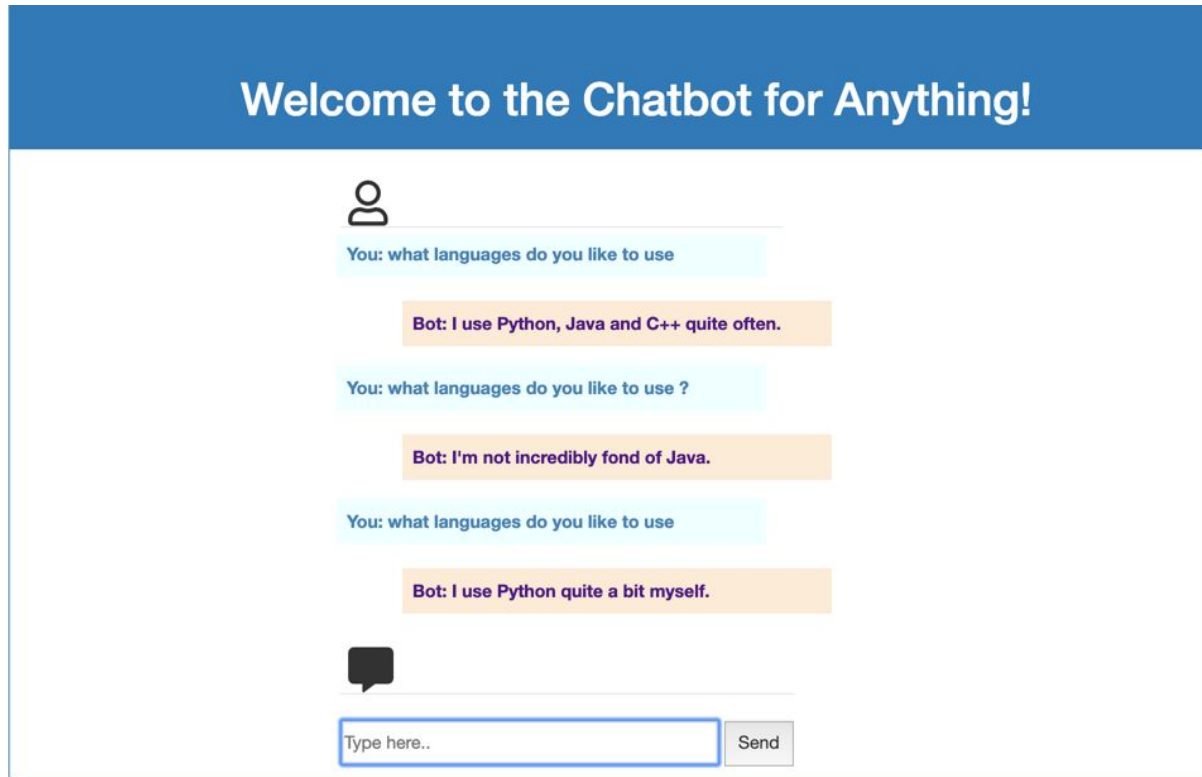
Welcome to the Chatbot for Anything!

You: what languages do you like to use

Bot: I use Python, Java and C++ quite often.

You: what languages do you like to use ?

Bot: I'm not incredibly fond of Java.

You: what languages do you like to use

Bot: I use Python quite a bit myself.

Type here..

Send